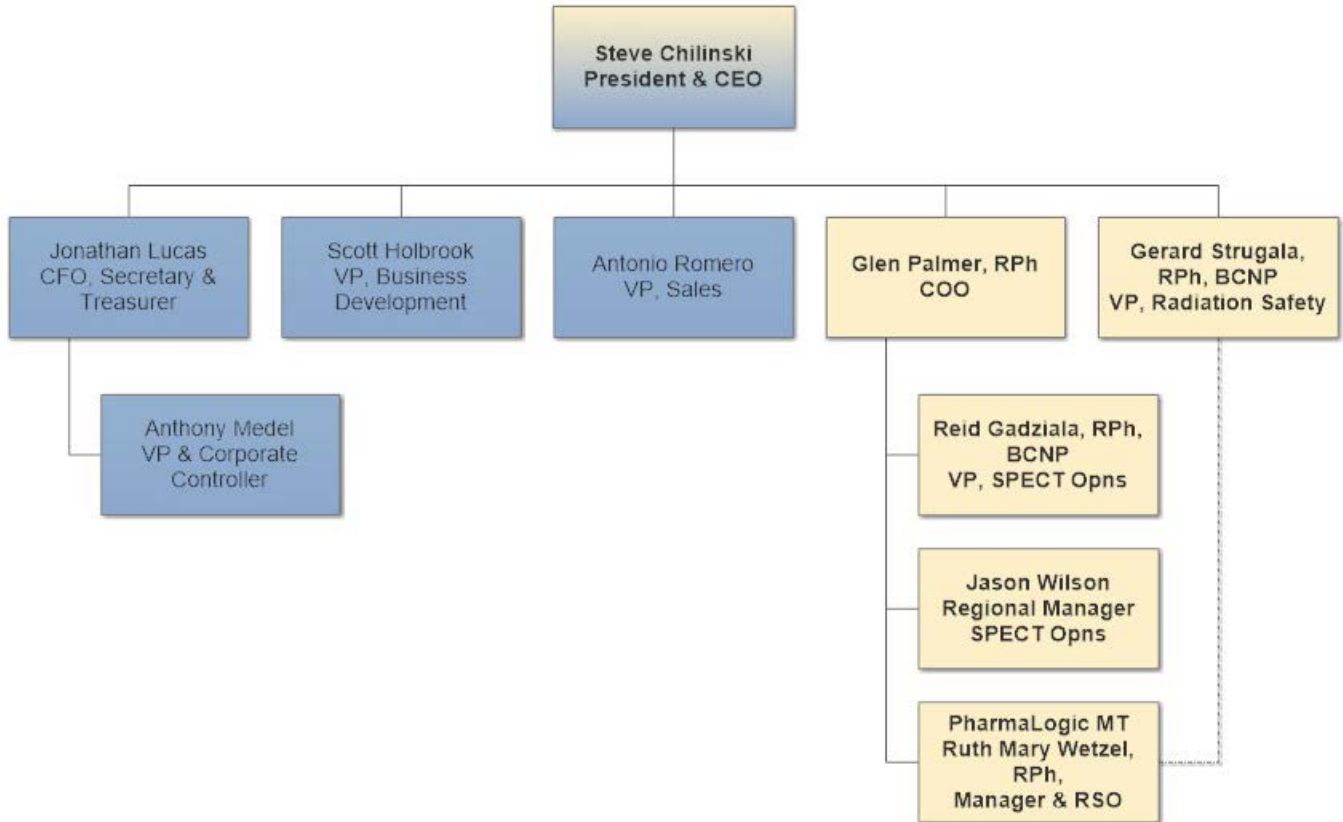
Steve Chilinski
President & CEO

Jonathan Lucas
CFO, Secretary & Treasurer

Scott Holbrook
VP, Business Development

Antonio Romero
VP, Sales

Glen Palmer, RPh
COO

Gerard Strugala, RPh, BCNP
VP, Radiation Safety

Anthony Medel
VP & Corporate Controller

Reid Gadziala, RPh, BCNP
VP, SPECT Opns

Jason Wilson
Regional Manager
SPECT Opns

PharmaLogic MT
Ruth Mary Wetzel, RPh,
Manager & RSO